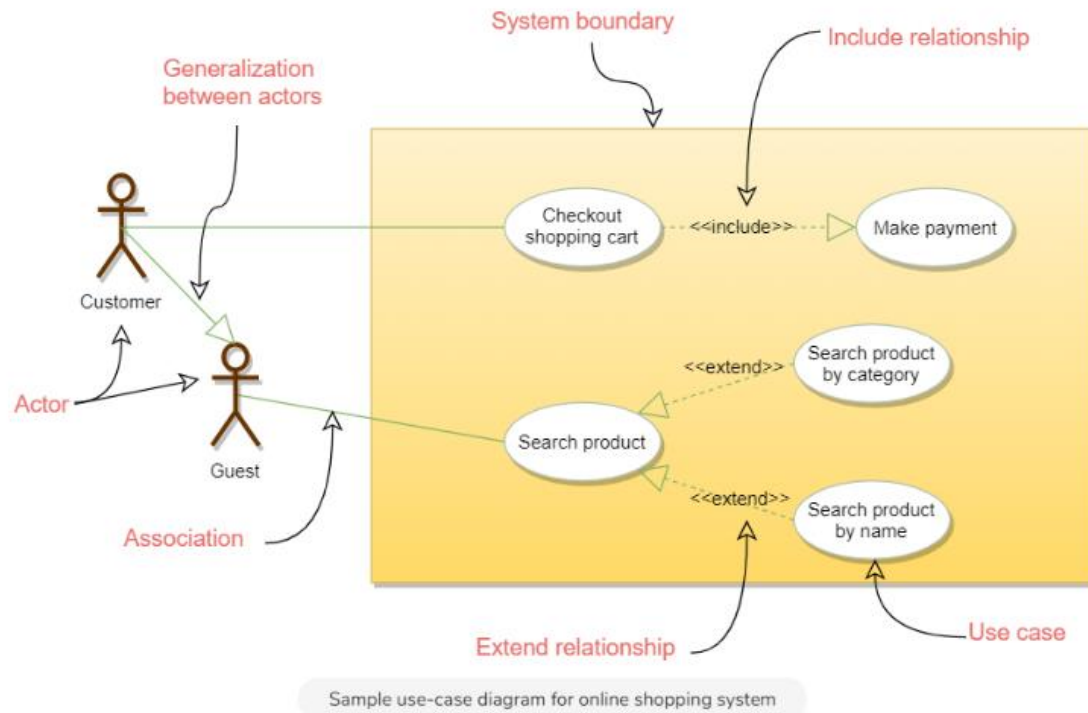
System boundary

Include relationship

Generalization between actors

Customer

Checkout shopping cart

<<include>>

Make payment

<<extend>>

Search product by category

Actor

Guest

Search product

<<extend>>

Search product by name

Association

Extend relationship

Use case

Sample use-case diagram for online shopping system